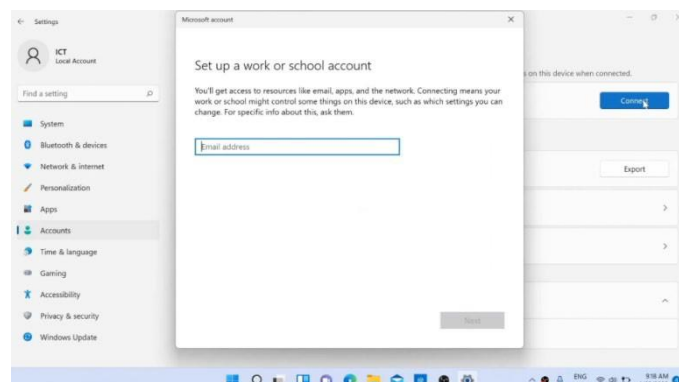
Settings

ICT
Local Account

Find a setting

System
Bluetooth & devices
Network & internet
Personalization
Apps
Accounts
Time & language
Gaming
Accessibility
Privacy & security
Windows Update

s on this device when connected.

Connect

Export

Microsoft account

Set up a work or school account

You'll get access to resources like email, apps, and the network. Connecting means your work or school might control some things on this device, such as which settings you can change. For specific info about this, ask them.

Email address

Next

ENG

9:18 AM